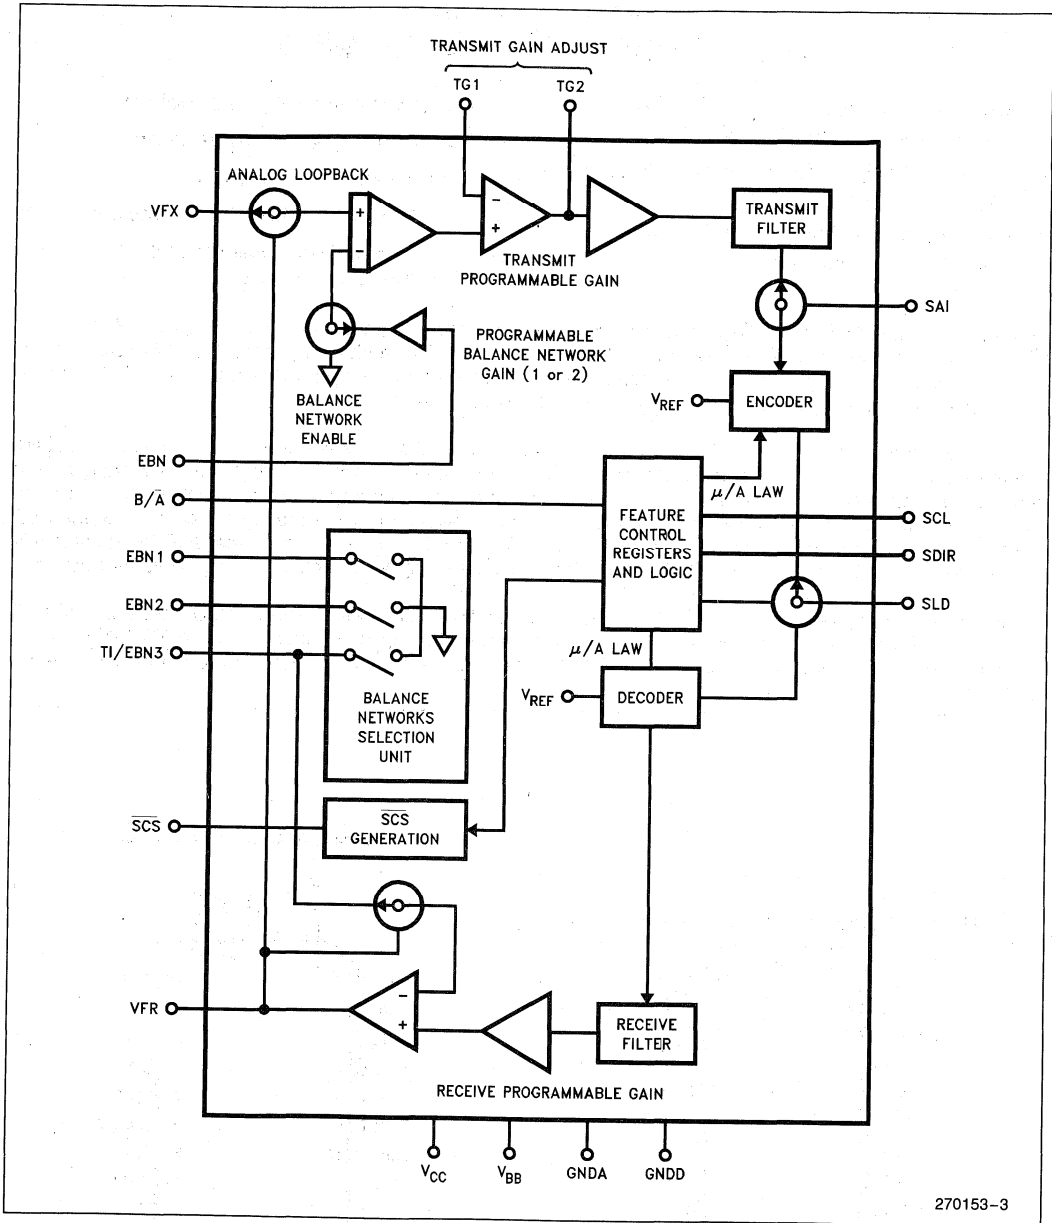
TRANSMIT GAIN ADJUST

TG1

TG2

ANALOG LOOPBACK

VFX

+

−

−

+

TRANSMIT PROGRAMMABLE GAIN

TRANSMIT FILTER

SAI

PROGRAMMABLE BALANCE NETWORK GAIN (1 or 2)

BALANCE NETWORK ENABLE

$V_{REF}$

ENCODER

EBN

$B/\bar{A}$

$\mu$/A LAW

FEATURE CONTROL REGISTERS AND LOGIC

SCL

EBN1

SDIR

EBN2

SLD

TI/EBN3

$\mu$/A LAW

$V_{REF}$

DECODER

BALANCE NETWORKS SELECTION UNIT

$\overline{SCS}$

$\overline{SCS}$ GENERATION

VFR

−

+

RECEIVE FILTER

RECEIVE PROGRAMMABLE GAIN

$V_{CC}$

$V_{BB}$

GNDA

GNDD

270153–3